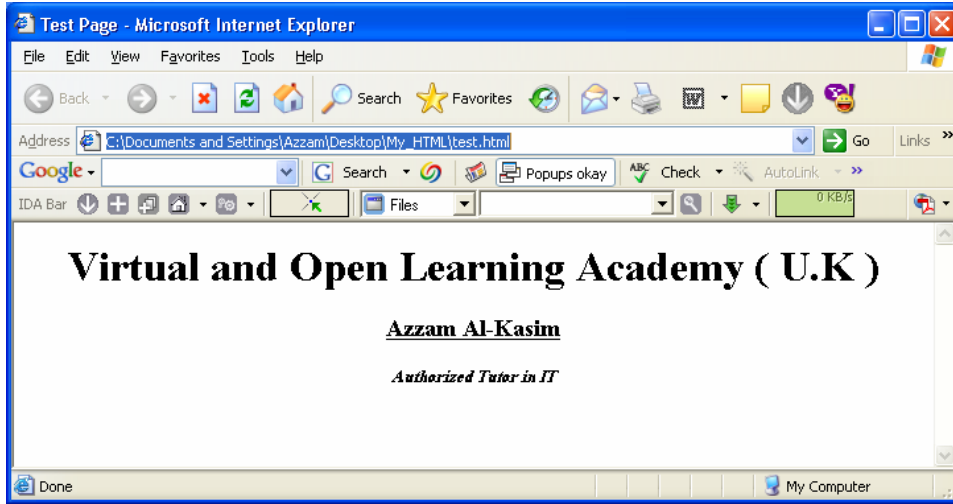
Test Page - Microsoft Internet Explorer

File Edit View Favorites Tools Help

Back Search Favorites

Address C:\Documents and Settings\Azzam\Desktop\My_HTML\test.html Go Links »

Google Search Popups okay Check AutoLink »

IDA Bar Files 0 KB/s

Virtual and Open Learning Academy ( U.K )

Azzam Al-Kasim

Authorized Tutor in IT

Done My Computer